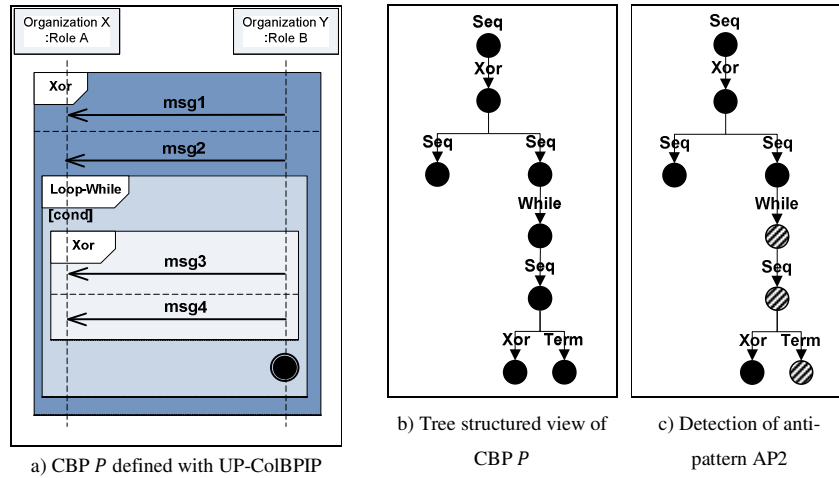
Organization X
:Role A

Organization Y
:Role B

Xor

msg1

msg2

Loop-While

[cond]

Xor

msg3

msg4

a) CBP $P$ defined with UP-ColBPIP

Seq

Xor

Seq

Seq

While

Seq

Xor

Term

b) Tree structured view of CBP $P$

Seq

Xor

Seq

Seq

While

Seq

Xor

Term

c) Detection of anti-pattern AP2